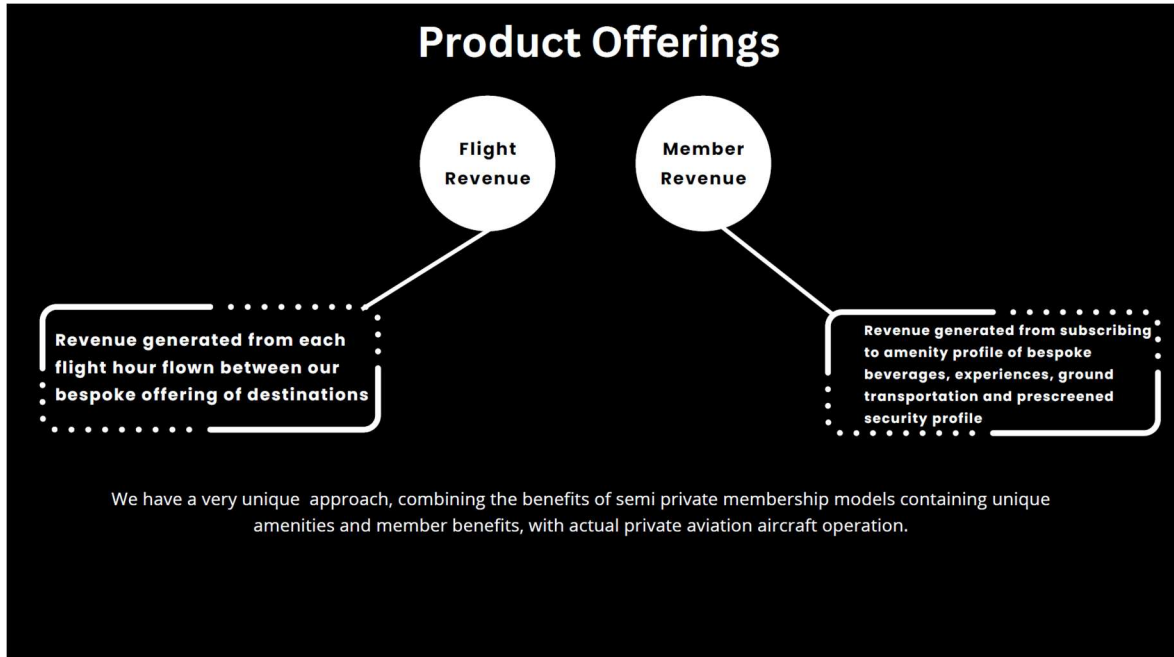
Product Offerings

Flight Revenue

Member Revenue

Revenue generated from each flight hour flown between our bespoke offering of destinations

Revenue generated from subscribing to amenity profile of bespoke beverages, experiences, ground transportation and prescreened security profile

We have a very unique approach, combining the benefits of semi private membership models containing unique amenities and member benefits, with actual private aviation aircraft operation.